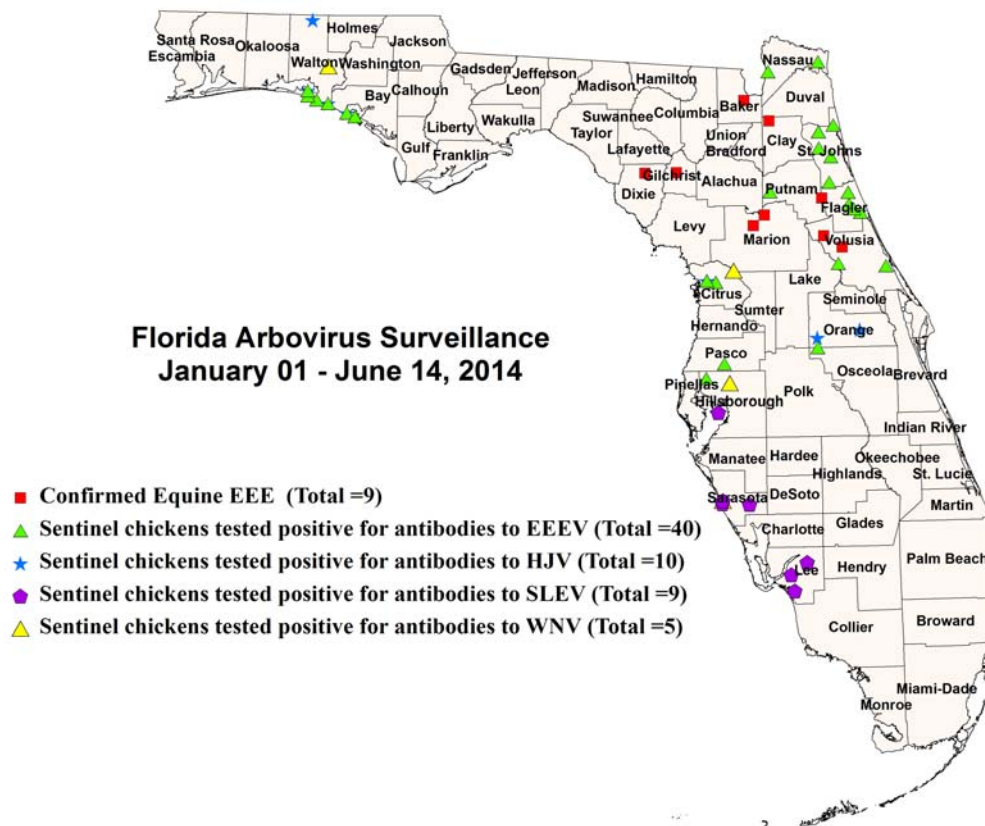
Santa Rosa Okaloosa
Escambia
Holmes
Jackson
Walton Washington
Bay Calhoun
Gadsden Jefferson
Leon
Madison Hamilton
Liberty
Wakulla
Gulf
Franklin
Suwannee
Taylor
Columbia
Lafayette
Baker
Nassau
Duval
Union
Bradford
Clay
St. Johns
Gilchrist
Dixie
Alachua
Putnam
Flagler
Levy
Marion
Volusia
Lake
Citrus
Sumter
Seminole
Hernando
Orange
Pasco
Osceola Brevard
Pinellas
Hillsborough
Polk
Indian River
Manatee Hardee
Okeechobee
Highlands
St. Lucie
Sarasota DeSoto
Martin
Charlotte
Glades
Palm Beach
Lee
Hendry
Collier
Broward
Miami-Dade
Monroe

Florida Arbovirus Surveillance
January 01 - June 14, 2014

Confirmed Equine EEE (Total =9)
Sentinel chickens tested positive for antibodies to EEEV (Total =40)
Sentinel chickens tested positive for antibodies to HJV (Total =10)
Sentinel chickens tested positive for antibodies to SLEV (Total =9)
Sentinel chickens tested positive for antibodies to WNV (Total =5)